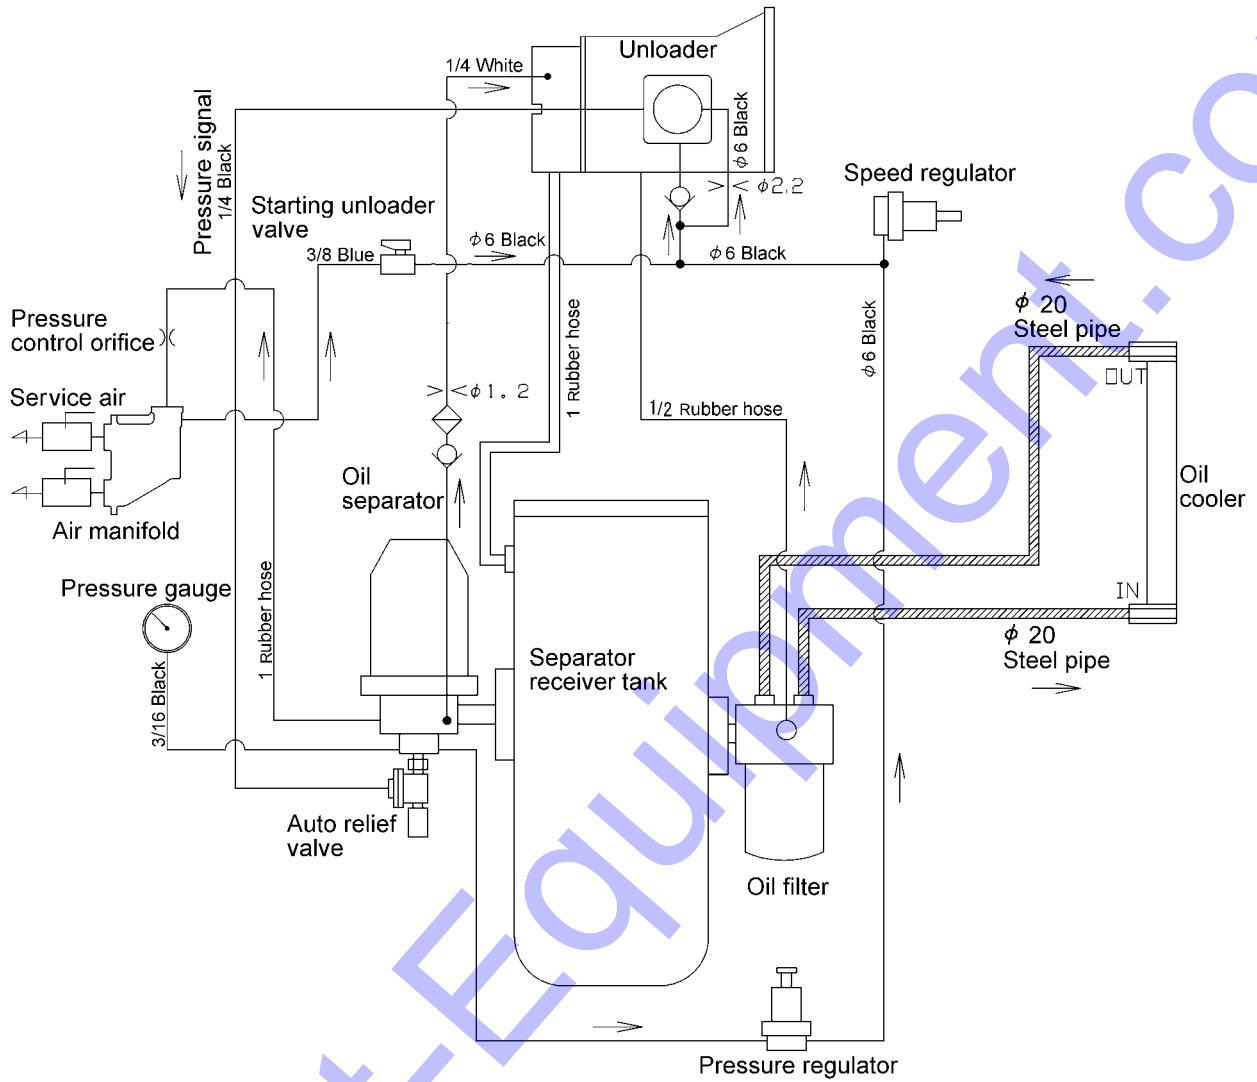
Unloader
1/4 White
$\phi$6 Black
$\phi$2.2
Speed regulator
Pressure signal
1/4 Black
Starting unloader valve
3/8 Blue
$\phi$6 Black
$\phi$6 Black
$\phi$ 20
Steel pipe
OUT
Pressure control orifice
Rubber hose
1
$\phi$6 Black
$\phi$1. 2
Service air
1/2 Rubber hose
Oil cooler
Oil separator
Air manifold
Pressure gauge
1 Rubber hose
IN
$\phi$ 20
Steel pipe
Separator receiver tank
3/16 Black
Auto relief valve
Oil filter
Pressure regulator
t-Equipment.co